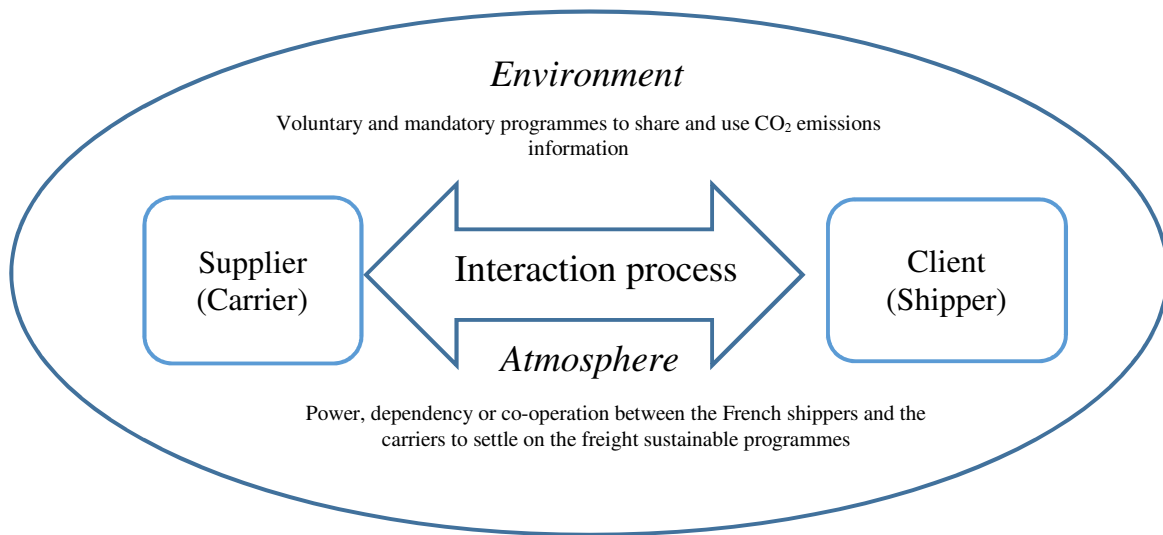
Environment

Voluntary and mandatory programmes to share and use $CO_2$ emissions information

Supplier (Carrier)

Interaction process

Client (Shipper)

Atmosphere

Power, dependency or co-operation between the French shippers and the carriers to settle on the freight sustainable programmes